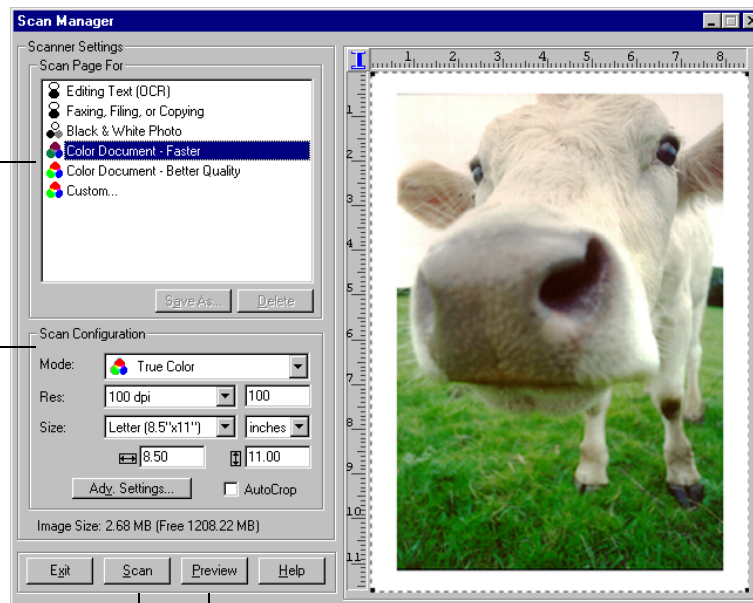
Scan Manager

Scanner Settings

Scan Page For

Editing Text (OCR)
Faxing, Filing, or Copying
Black & White Photo
Color Document - Faster
Color Document - Better Quality
Custom...

Save As... Delete

Scan Configuration

Mode: True Color

Res: 100 dpi 100

Size: Letter (8.5"x11") inches

8.50 11.00

Adv. Settings... AutoCrop

Image Size: 2.68 MB (Free 1208.22 MB)

Exit Scan Preview Help

1 2 3 4 5 6 7 8

1 2 3 4 5 6 7 8 9 10 11